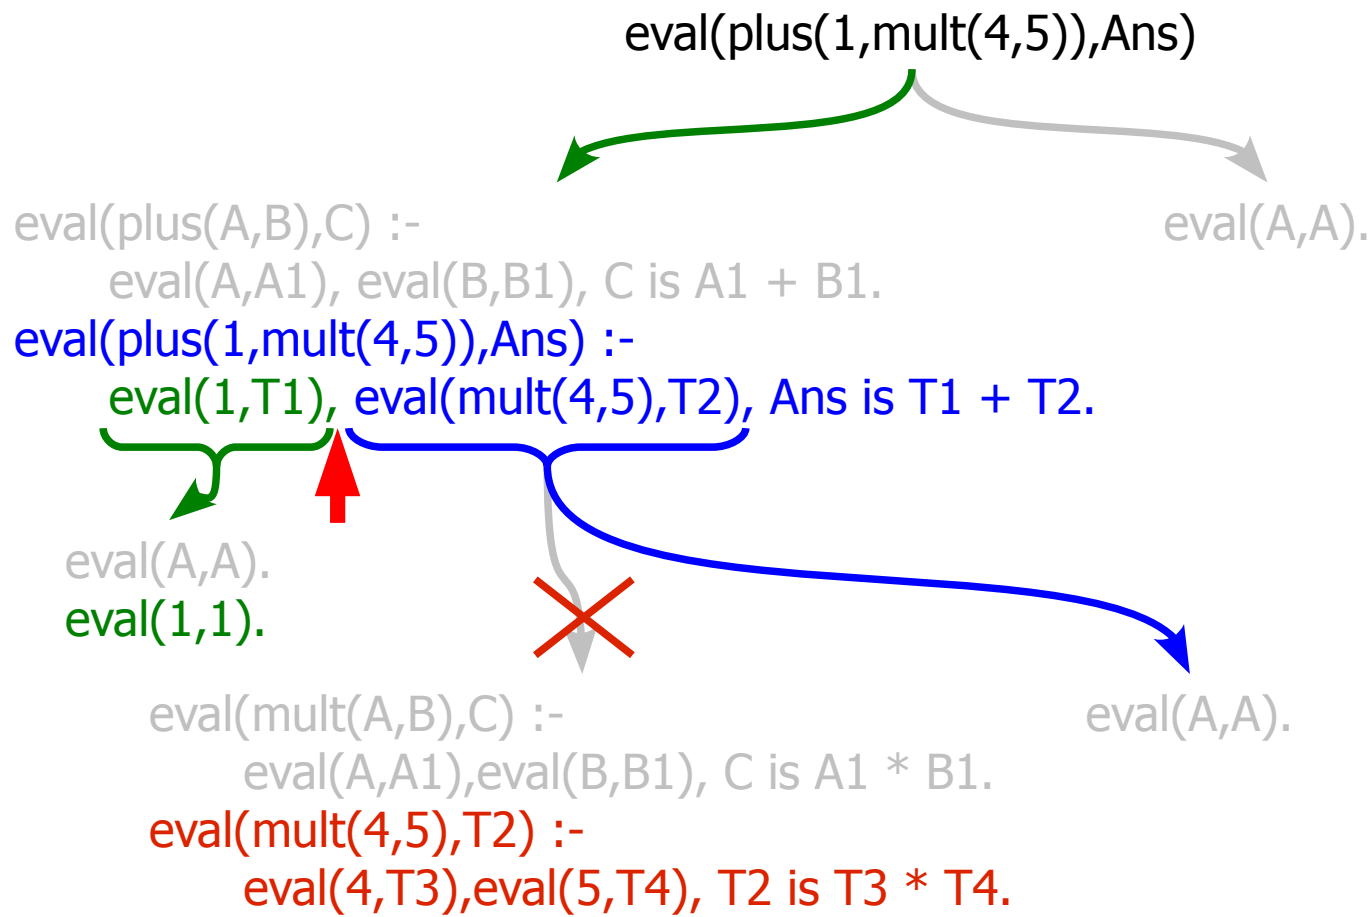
eval(plus(1,mult(4,5)),Ans)

eval(plus(A,B),C) :-
eval(A,A1), eval(B,B1), C is A1 + B1.

eval(A,A).

eval(plus(1,mult(4,5)),Ans) :-
eval(1,T1), eval(mult(4,5),T2), Ans is T1 + T2.

eval(A,A).
eval(1,1).

eval(mult(A,B),C) :-
eval(A,A1),eval(B,B1), C is A1 * B1.

eval(A,A).

eval(mult(4,5),T2) :-
eval(4,T3),eval(5,T4), T2 is T3 * T4.